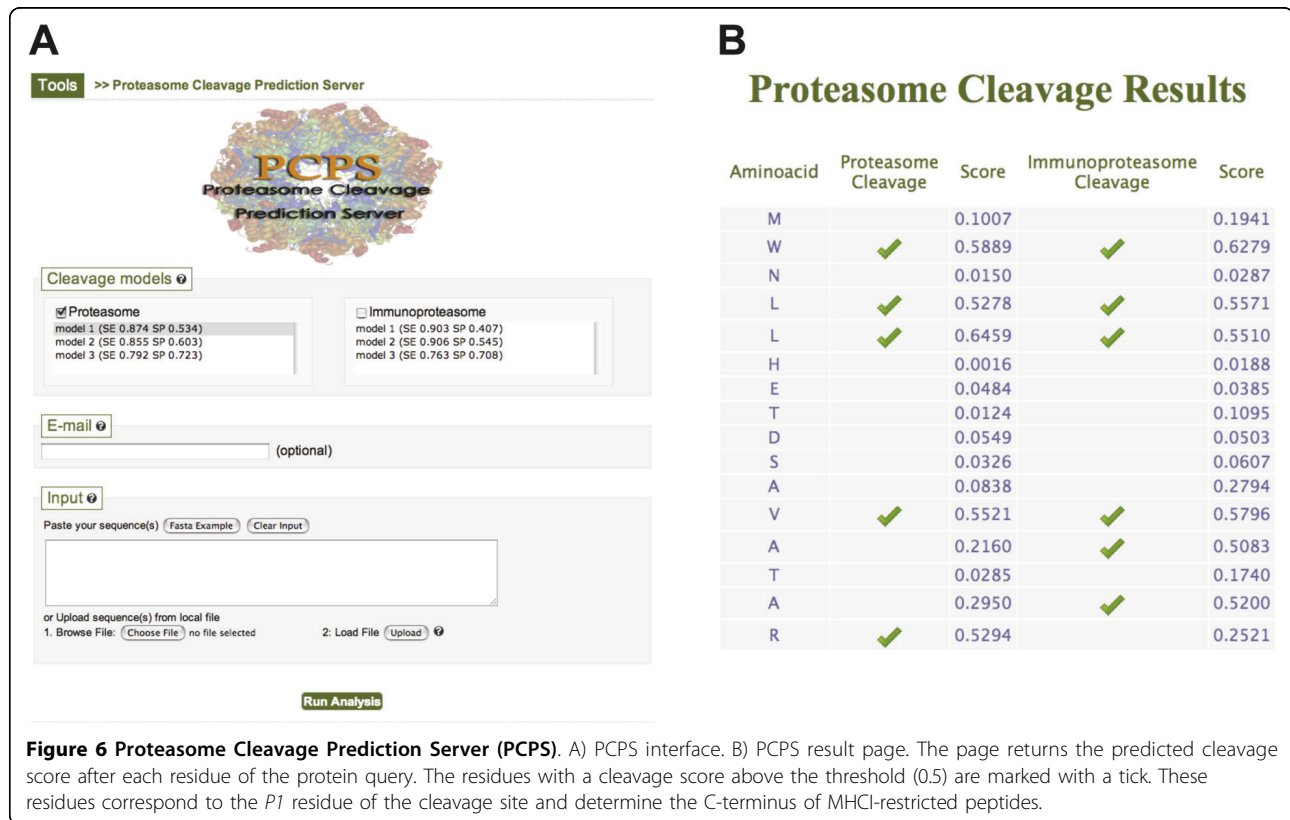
A

Tools >> Proteasome Cleavage Prediction Server

PCPS
Proteasome Cleavage
Prediction Server

Cleavage models

Proteasome
model 1 (SE 0.874 SP 0.534)
model 2 (SE 0.855 SP 0.603)
model 3 (SE 0.792 SP 0.723)

Immunoproteasome
model 1 (SE 0.903 SP 0.407)
model 2 (SE 0.906 SP 0.545)
model 3 (SE 0.763 SP 0.708)

E-mail

(optional)

Input

Paste your sequence(s) Fasta Example Clear Input

or Upload sequence(s) from local file
1. Browse File: Choose File no file selected 2: Load File Upload

Run Analysis

B

Proteasome Cleavage Results

| Aminoacid | Proteasome Cleavage | Score | Immunoproteasome Cleavage | Score |
|---|---|---|---|---|
| M | | 0.1007 | | 0.1941 |
| W | ✓ | 0.5889 | ✓ | 0.6279 |
| N | | 0.0150 | | 0.0287 |
| L | ✓ | 0.5278 | ✓ | 0.5571 |
| L | ✓ | 0.6459 | ✓ | 0.5510 |
| H | | 0.0016 | | 0.0188 |
| E | | 0.0484 | | 0.0385 |
| T | | 0.0124 | | 0.1095 |
| D | | 0.0549 | | 0.0503 |
| S | | 0.0326 | | 0.0607 |
| A | | 0.0838 | | 0.2794 |
| V | ✓ | 0.5521 | ✓ | 0.5796 |
| A | | 0.2160 | ✓ | 0.5083 |
| T | | 0.0285 | | 0.1740 |
| A | | 0.2950 | ✓ | 0.5200 |
| R | ✓ | 0.5294 | | 0.2521 |

Figure 6 Proteasome Cleavage Prediction Server (PCPS). A) PCPS interface. B) PCPS result page. The page returns the predicted cleavage score after each residue of the protein query. The residues with a cleavage score above the threshold (0.5) are marked with a tick. These residues correspond to the P1 residue of the cleavage site and determine the C-terminus of MHCI-restricted peptides.